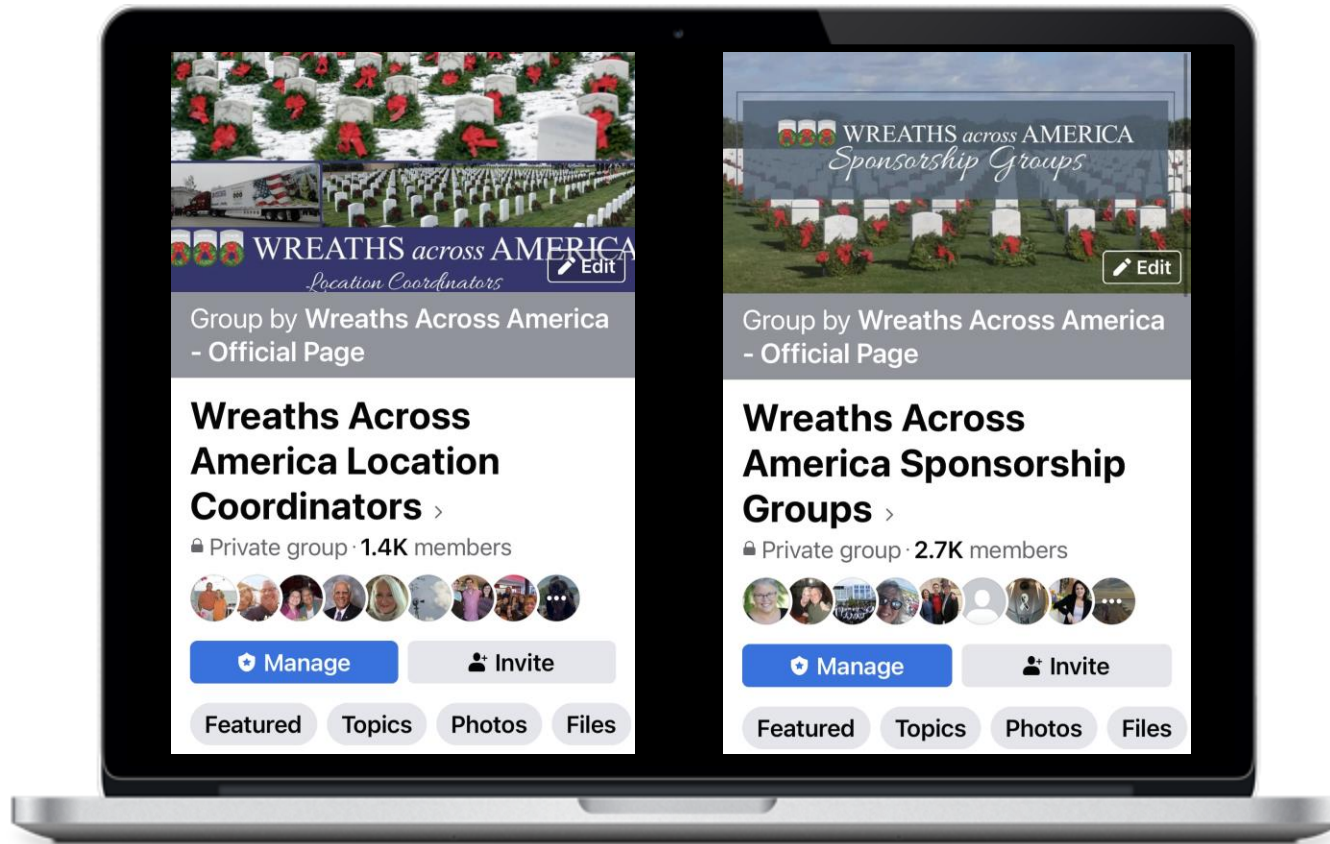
WREATHS across AMERICA
Location Coordinators
Edit

Group by Wreaths Across America - Official Page

Wreaths Across America Location Coordinators ›

Private group · 1.4K members

Manage
Invite

Featured
Topics
Photos
Files

WREATHS across AMERICA
Sponsorship Groups
Edit

Group by Wreaths Across America - Official Page

Wreaths Across America Sponsorship Groups ›

Private group · 2.7K members

Manage
Invite

Featured
Topics
Photos
Files